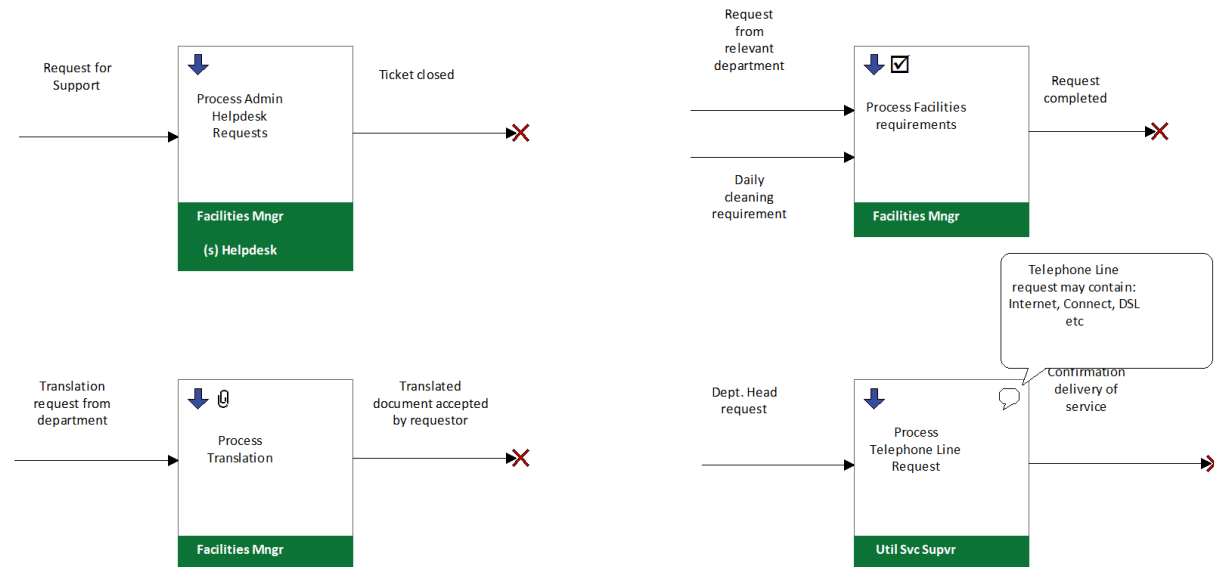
Request for Support

Process Admin Helpdesk Requests

Ticket closed

Facilities Mngr

(s) Helpdesk

Request from relevant department

Daily cleaning requirement

Process Facilities requirements

Request completed

Facilities Mngr

Translation request from department

Process Translation

Translated document accepted by requestor

Facilities Mngr

Telephone Line request may contain: Internet, Connect, DSL etc

Dept. Head request

Process Telephone Line Request

Confirmation delivery of service

Util Svc Supvr